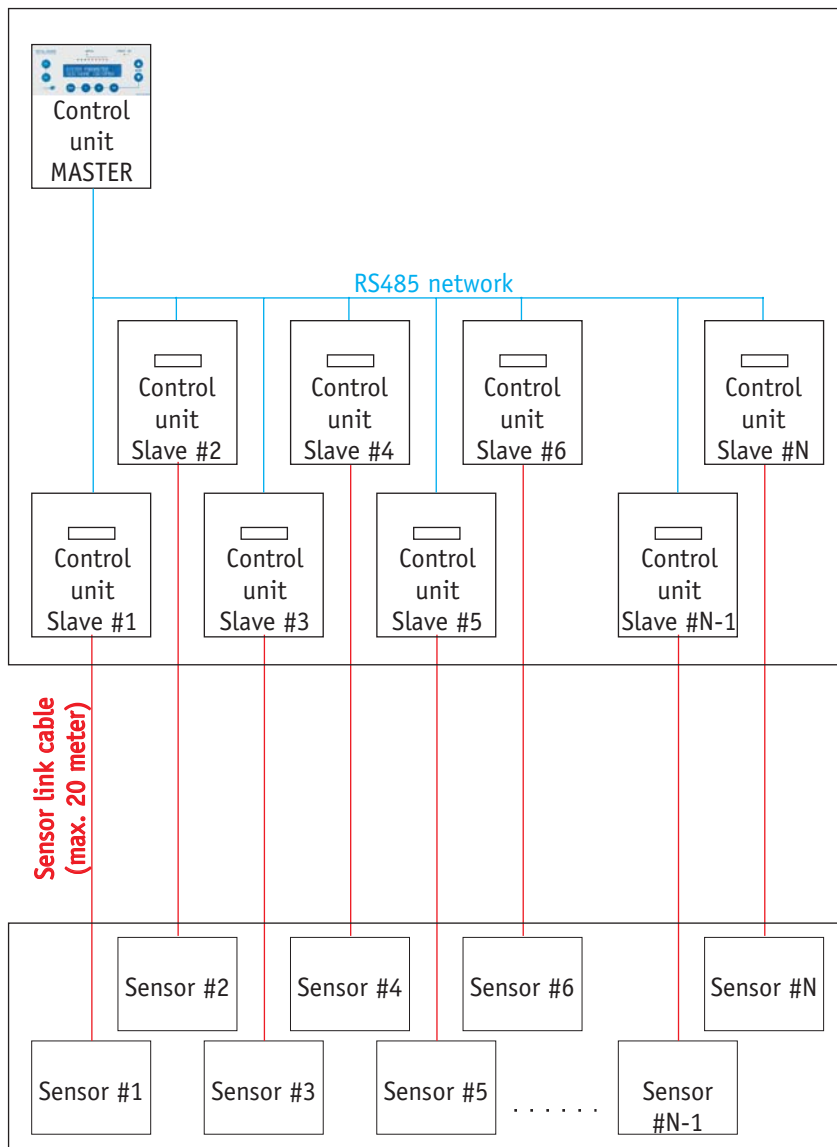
Control unit MASTER

RS485 network

Control unit Slave #2

Control unit Slave #4

Control unit Slave #6

Control unit Slave #N

Control unit Slave #1

Control unit Slave #3

Control unit Slave #5

Control unit Slave #N-1

Sensor link cable (max. 20 meter)

Sensor #2

Sensor #4

Sensor #6

Sensor #N

Sensor #1

Sensor #3

Sensor #5

. . . . . .

Sensor #N-1